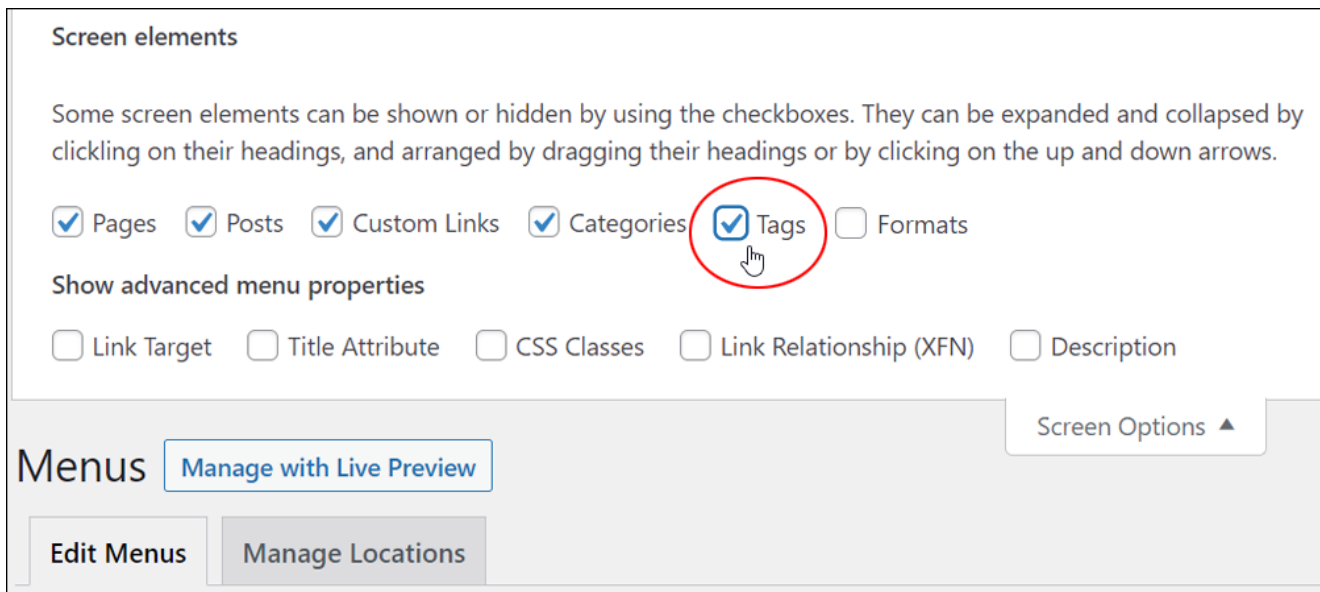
Screen elements

Some screen elements can be shown or hidden by using the checkboxes. They can be expanded and collapsed by clickling on their headings, and arranged by dragging their headings or by clicking on the up and down arrows.

Pages Posts Custom Links Categories Tags Formats

Show advanced menu properties

Link Target Title Attribute CSS Classes Link Relationship (XFN) Description

Screen Options ▲

Menus Manage with Live Preview

Edit Menus Manage Locations